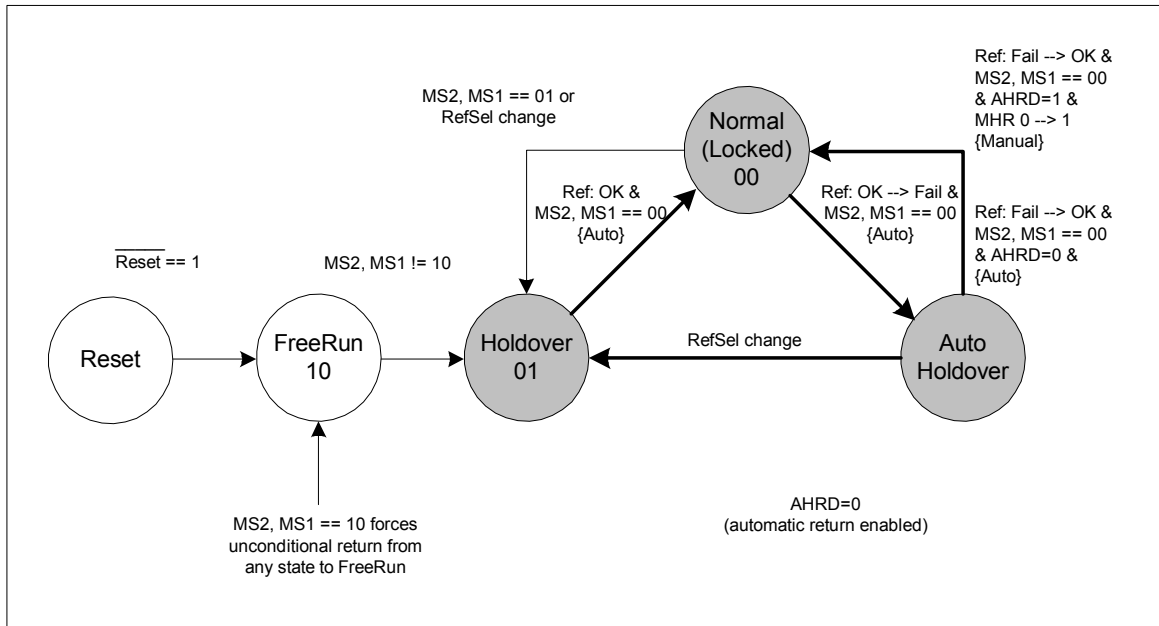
MS2, MS1 == 01 or RefSel change

Normal (Locked) 00

Ref: Fail --> OK & MS2, MS1 == 00 & AHRD=1 & MHR 0 --> 1 {Manual}

Ref: OK & MS2, MS1 == 00 {Auto}

Ref: OK --> Fail & MS2, MS1 == 00 {Auto}

Ref: Fail --> OK & MS2, MS1 == 00 & AHRD=0 & {Auto}

$\overline{\text{Reset}}$ == 1

MS2, MS1 != 10

Reset

FreeRun 10

Holdover 01

RefSel change

Auto Holdover

MS2, MS1 == 10 forces unconditional return from any state to FreeRun

AHRD=0 (automatic return enabled)